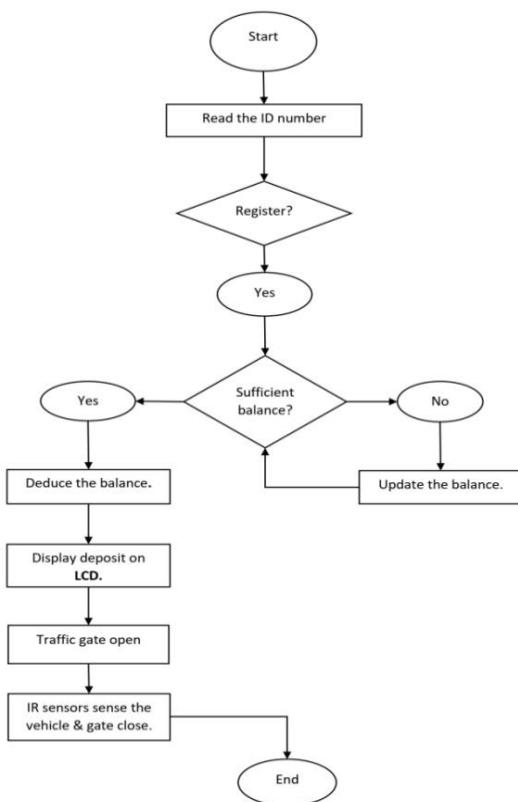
Start

Read the ID number

Register?

Yes

Sufficient balance?

Yes

No

Deduce the balance.

Update the balance.

Display deposit on LCD.

Traffic gate open

IR sensors sense the vehicle & gate close.

End